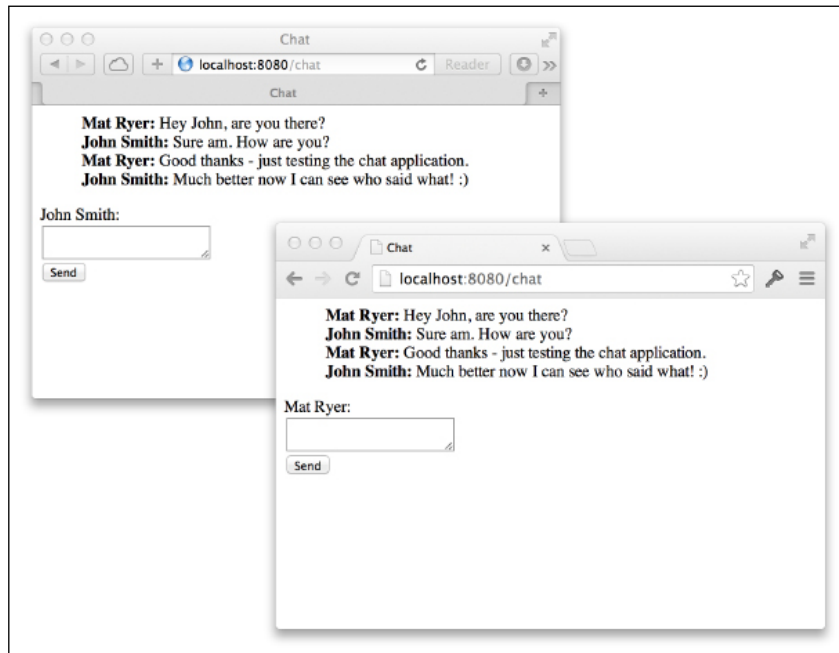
Chat

localhost:8080/chat

Reader

Chat

**Mat Ryer:** Hey John, are you there?
**John Smith:** Sure am. How are you?
**Mat Ryer:** Good thanks - just testing the chat application.
**John Smith:** Much better now I can see who said what! :)

John Smith:

Send

Chat

localhost:8080/chat

**Mat Ryer:** Hey John, are you there?
**John Smith:** Sure am. How are you?
**Mat Ryer:** Good thanks - just testing the chat application.
**John Smith:** Much better now I can see who said what! :)

Mat Ryer:

Send